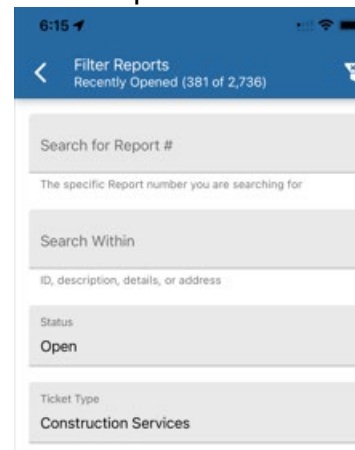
6:15

Filter Reports
Recently Opened (381 of 2,736)

Search for Report #

The specific Report number you are searching for

Search Within

ID, description, details, or address

Status
Open

Ticket Type
Construction Services